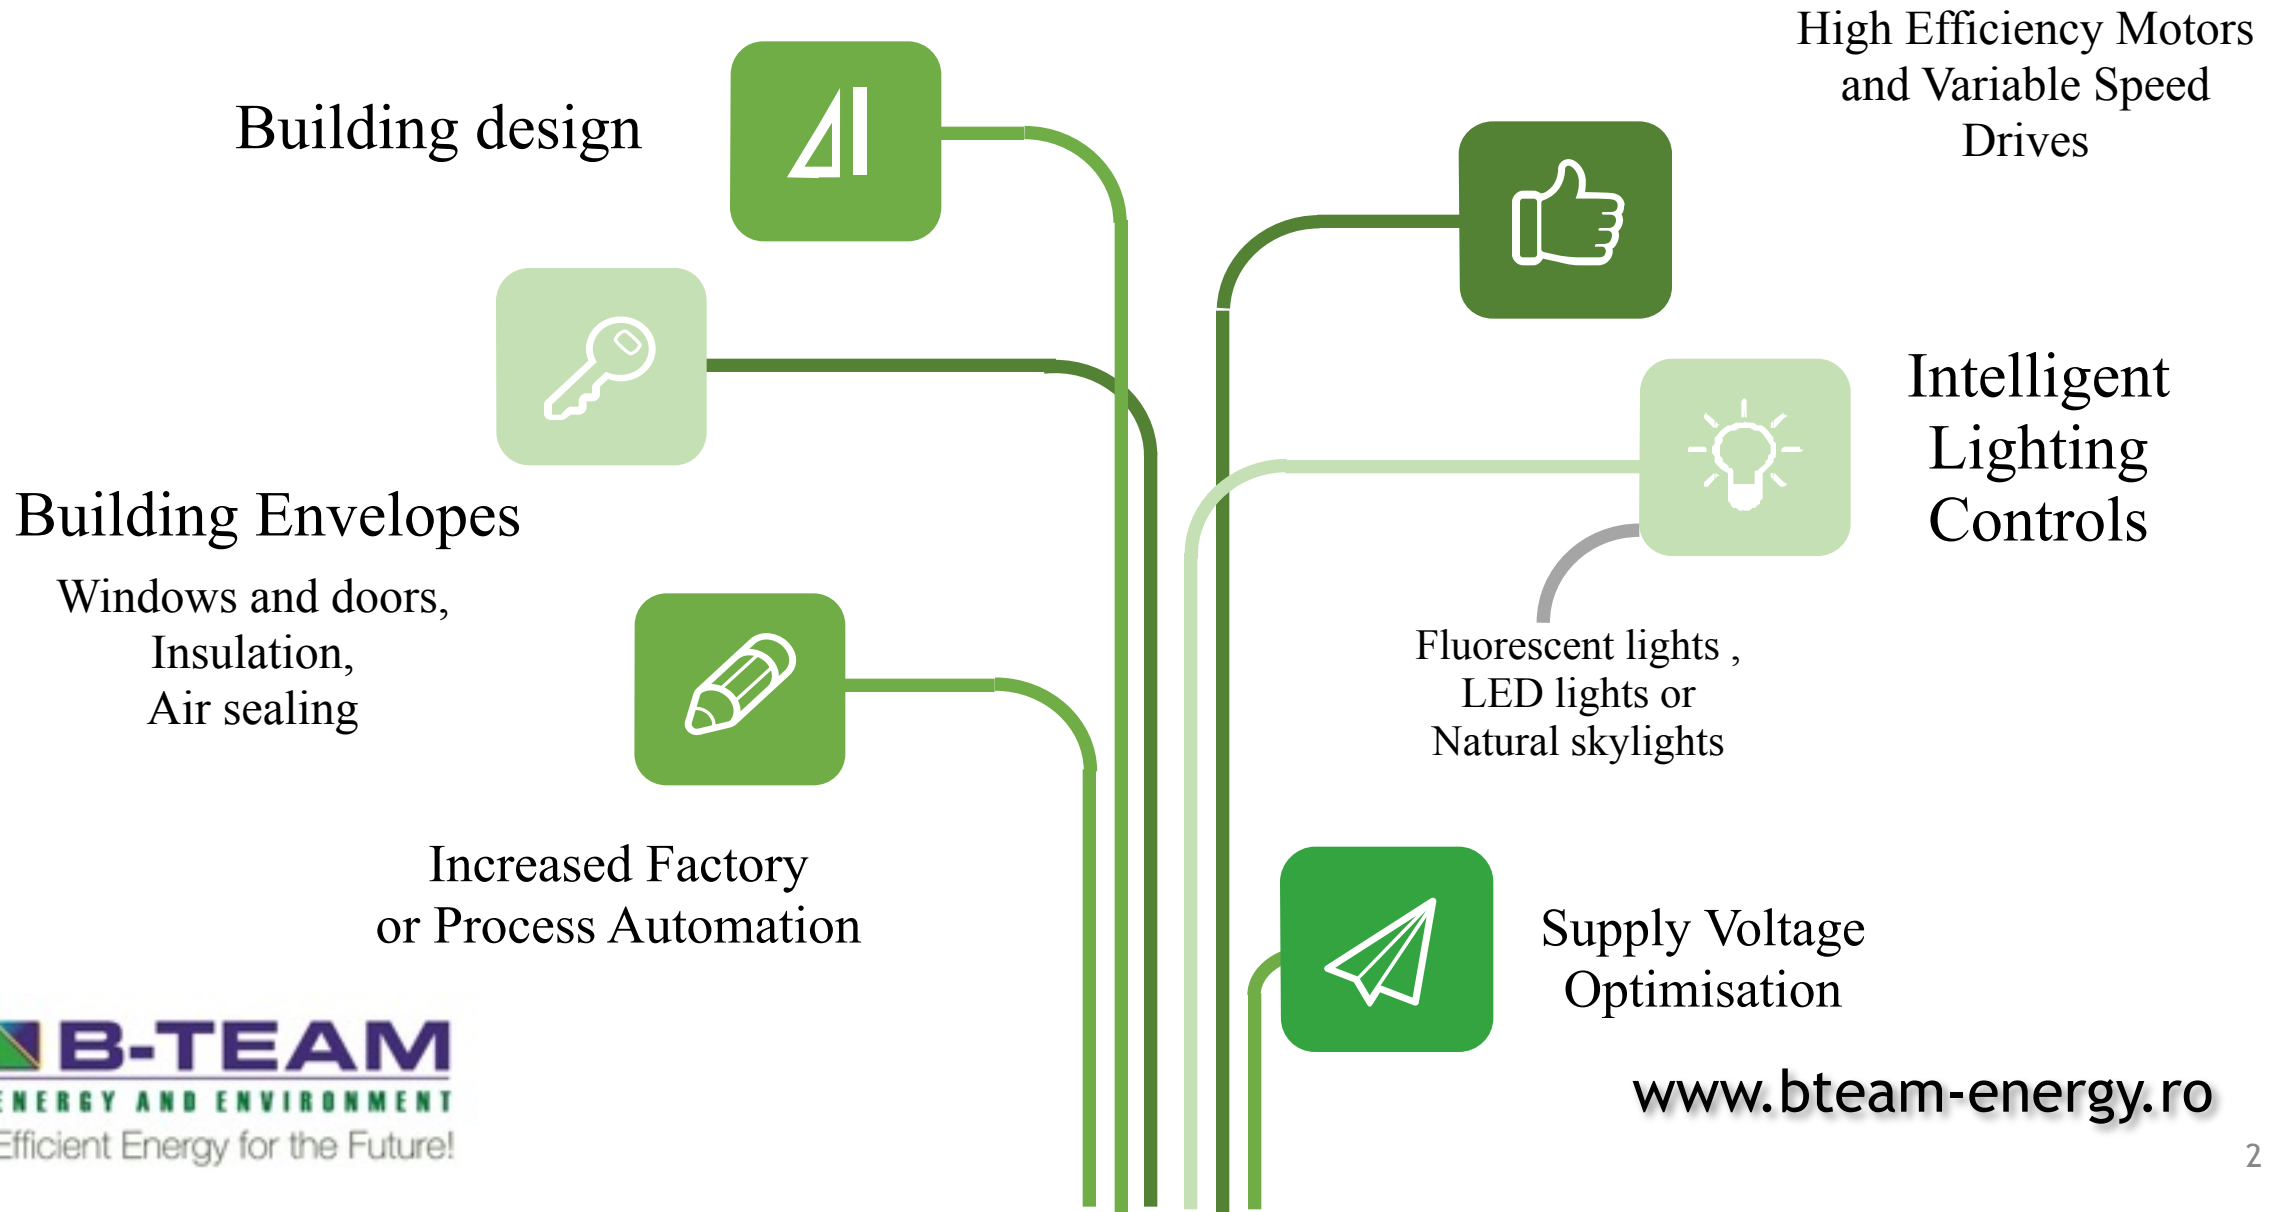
High Efficiency Motors and Variable Speed Drives

Building design

Intelligent Lighting Controls

Building Envelopes

Windows and doors, Insulation, Air sealing

Fluorescent lights , LED lights or Natural skylights

Increased Factory or Process Automation

Supply Voltage Optimisation

B-TEAM
ENERGY AND ENVIRONMENT
Efficient Energy for the Future!

www.bteam-energy.ro

2